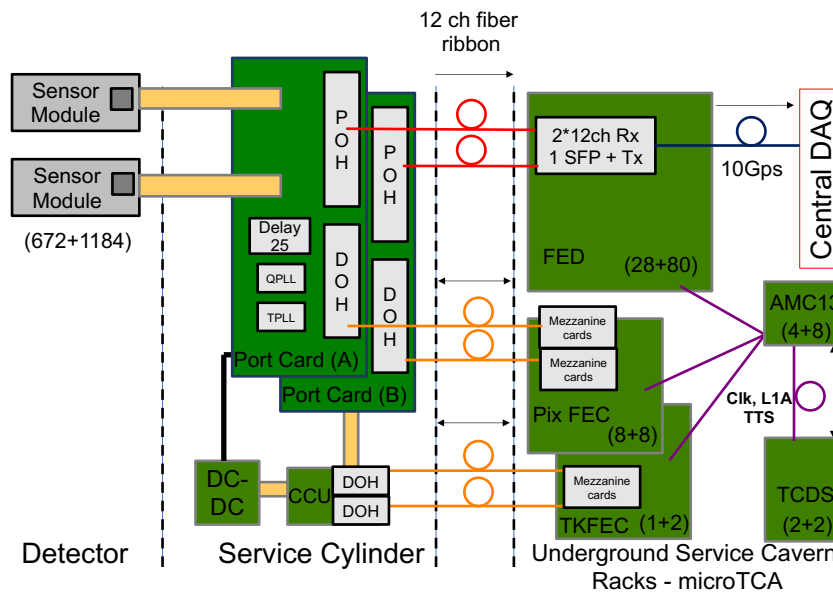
12 ch fiber ribbon

Sensor Module

Sensor Module

(672+1184)

P O H

P O H

Delay 25

QPLL

TPLL

D O H

D O H

Port Card (A)

Port Card (B)

DC-DC

CCU

DOH

DOH

2*12ch Rx 1 SFP + Tx

FED

(28+80)

10Gps

Central DAQ

AMC13

(4+8)

Mezzanine cards

Mezzanine cards

Pix FEC

(8+8)

Clk, L1A TTS

Mezzanine cards

TKFEC (1+2)

TCDS

(2+2)

Detector

Service Cylinder

Underground Service Cavern Racks - microTCA